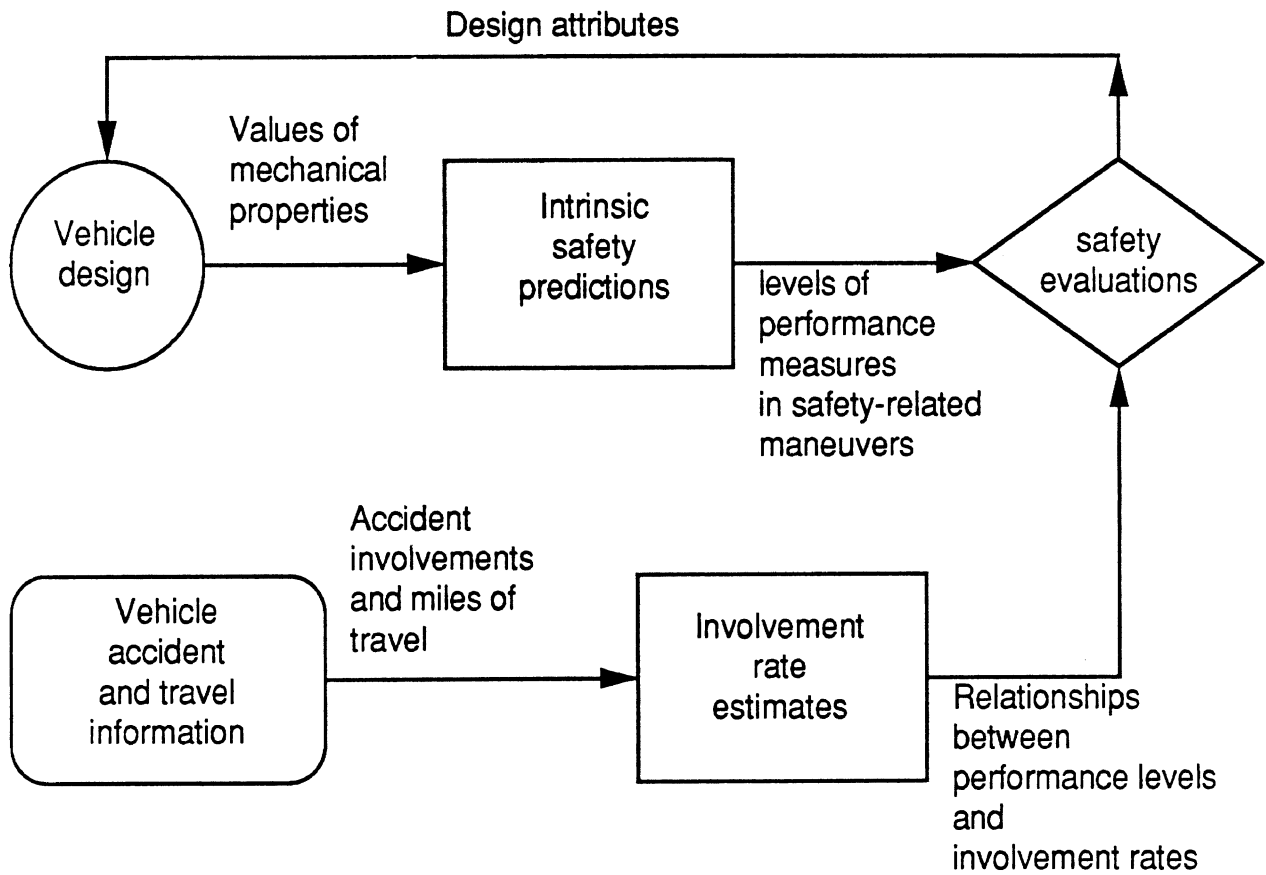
Design attributes

Vehicle design

Values of mechanical properties

Intrinsic safety predictions

levels of performance measures in safety-related maneuvers

safety evaluations

Vehicle accident and travel information

Accident involvements and miles of travel

Involvement rate estimates

Relationships between performance levels and involvement rates